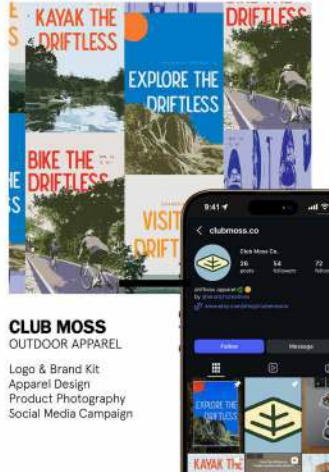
KAYAK THE DRIFTLESS

EXPLORE THE DRIFTLESS

DRIFTLESS

BIKE THE DRIFTLESS

HE

S

VISIT DRIFT

9:41

clubmoss.co

Club Moss Co.

26 posts

54 followers

72

Driftless Apparel

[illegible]

Follow

Message

EXPLORE THE DRIFTLESS

KAYAK THE

CLUB MOSS
OUTDOOR APPAREL

Logo & Brand Kit
Apparel Design
Product Photography
Social Media Campaign